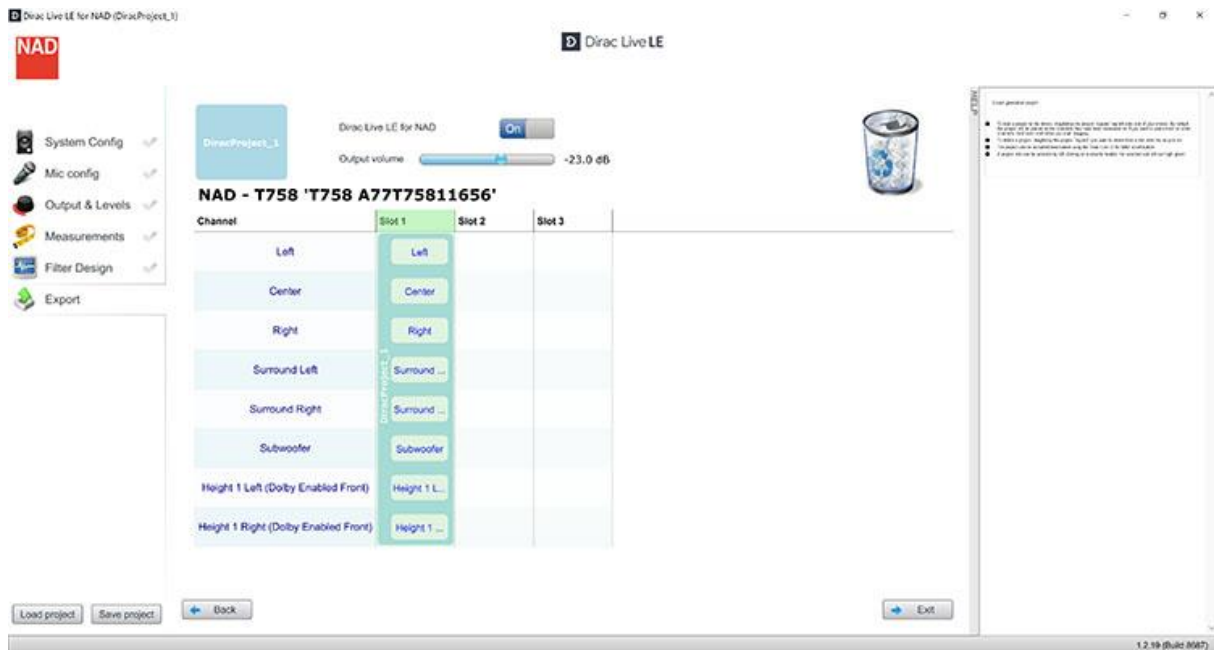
Dirac Live LE for NAD (DiracProject_1)

NAD

Dirac Live LE

System Config
Mic config
Output & Levels
Measurements
Filter Design
Export

DiracProject_1

Dirac Live LE for NAD On

Output volume -23.0 dB

NAD - T758 'T758 A77T75811656'

| Channel | Slot 1 | Slot 2 | Slot 3 |
|---|---|---|---|
| Left | Left | | |
| Center | Center | | |
| Right | Right | | |
| Surround Left | Surround ... | | |
| Surround Right | Surround ... | | |
| Subwoofer | Subwoofer | | |
| Height 1 Left (Dolby Enabled Front) | Height 1 L... | | |
| Height 1 Right (Dolby Enabled Front) | Height 1 ... | | |

DiracProject_1

HELP

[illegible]

Load project
Save project
Back
Exit

1.2.19 (Build 8087)